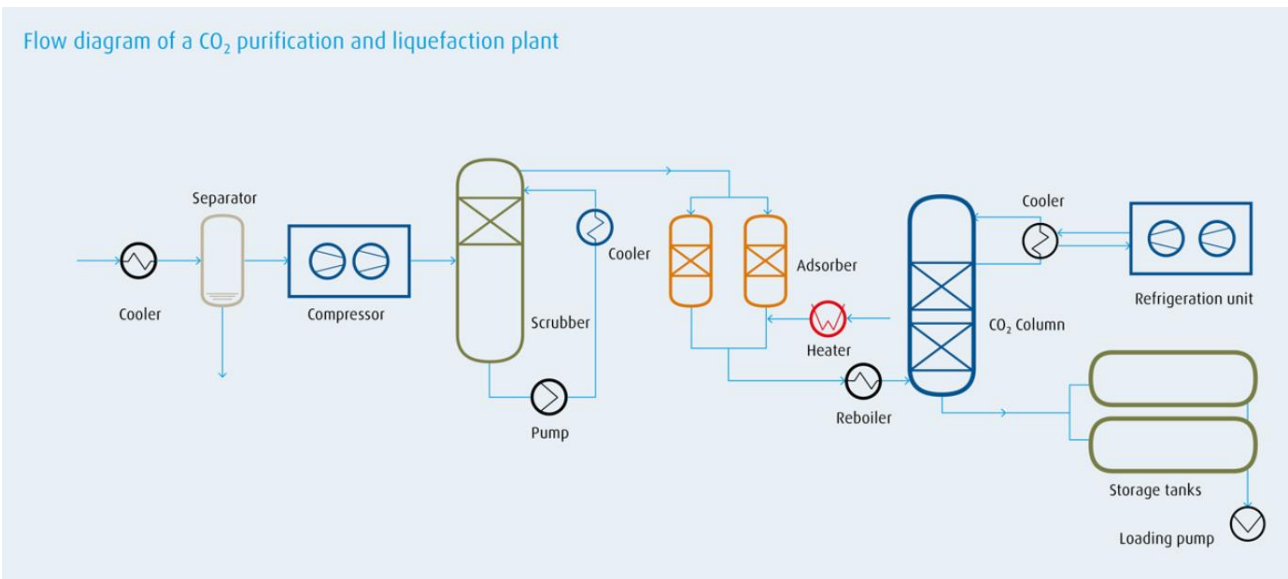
Flow diagram of a $CO_2$ purification and liquefaction plant

Separator

Cooler

Compressor

Scrubber

Cooler

Pump

Adsorber

Heater

Reboiler

Cooler

$CO_2$ Column

Refrigeration unit

Storage tanks

Loading pump